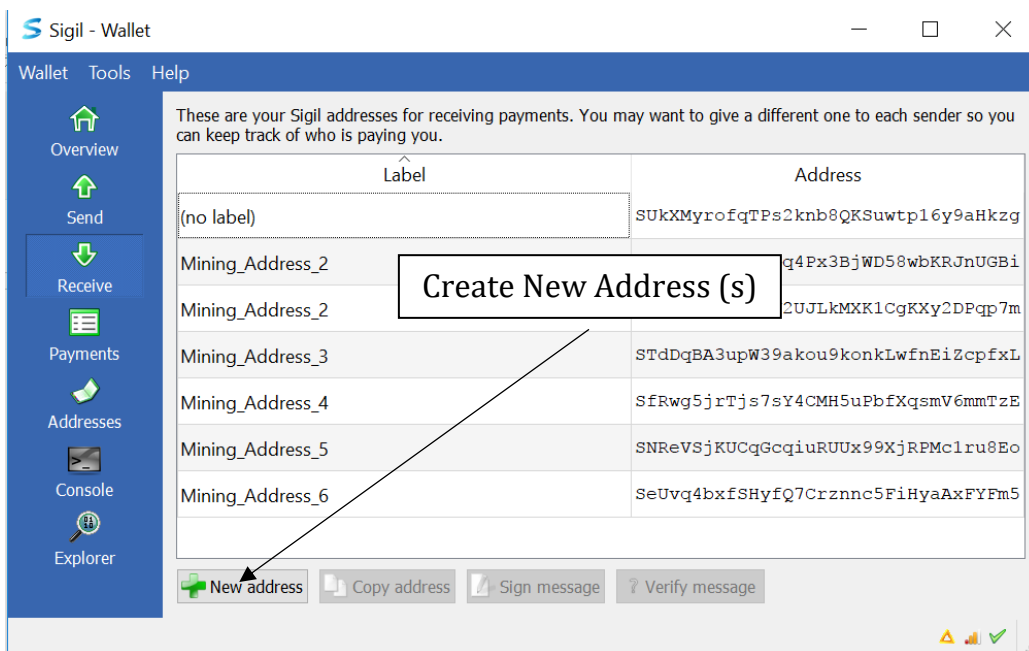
Sigil - Wallet

Wallet Tools Help

Overview
Send
Receive
Payments
Addresses
Console
Explorer

These are your Sigil addresses for receiving payments. You may want to give a different one to each sender so you can keep track of who is paying you.

| Label | Address |
|---|---|
| (no label) | SUkXMyrofqTPs2knb8QKSuwtp16y9aHkzg |
| Mining_Address_2 | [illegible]q4Px3BjWD58wbKRJnUGBi |
| Mining_Address_2 | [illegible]2UJLkMXK1CgKXy2DPqp7m |
| Mining_Address_3 | STdDqBA3upW39akou9konkLwfnEiZcpfxL |
| Mining_Address_4 | SfRwg5jrTjs7sY4CMH5uPbfXqsmV6mmTzE |
| Mining_Address_5 | SNReVSjKUCqGcqiuRUUx99XjRPMc1ru8Eo |
| Mining_Address_6 | SeUvq4bxfSHyfQ7Crznnc5FiHyaAxFYFm5 |

Create New Address (s)

New address
Copy address
Sign message
Verify message